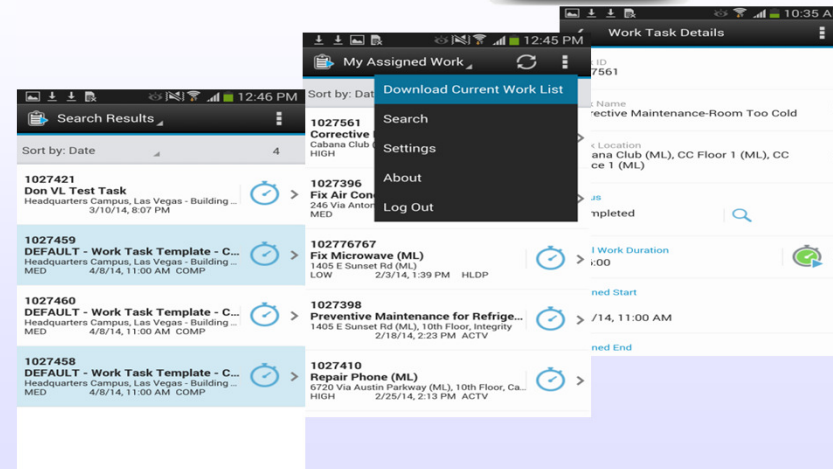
12:46 PM

Search Results

Sort by: Date 4

1027421
Don VL Test Task
Headquarters Campus, Las Vegas - Building ...
3/10/14, 8:07 PM

1027459
DEFAULT - Work Task Template - C...
Headquarters Campus, Las Vegas - Building ...
MED 4/8/14, 11:00 AM COMP

1027460
DEFAULT - Work Task Template - C...
Headquarters Campus, Las Vegas - Building ...
MED 4/8/14, 11:00 AM COMP

1027458
DEFAULT - Work Task Template - C...
Headquarters Campus, Las Vegas - Building ...
MED 4/8/14, 11:00 AM COMP

12:45 PM

My Assigned Work

Sort by: Dat

1027561
Corrective
Cabana Club (
HIGH

1027396
Fix Air Cond
246 Via Anton
MED

Download Current Work List
Search
Settings
About
Log Out

102776767
Fix Microwave (ML)
1405 E Sunset Rd (ML)
LOW 2/3/14, 1:39 PM HLDP

1027398
Preventive Maintenance for Refrige...
1405 E Sunset Rd (ML), 10th Floor, Integrity
2/18/14, 2:23 PM ACTV

1027410
Repair Phone (ML)
6720 Via Austin Parkway (ML), 10th Floor, Ca...
HIGH 2/25/14, 2:13 PM ACTV

10:35 A

Work Task Details

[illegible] ID
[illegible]7561

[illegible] Name
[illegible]rective Maintenance-Room Too Cold

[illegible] Location
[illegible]ana Club (ML), CC Floor 1 (ML), CC

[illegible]s
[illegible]mpleted

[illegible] Work Duration
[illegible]:00

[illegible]ned Start
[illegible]/14, 11:00 AM

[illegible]ned End